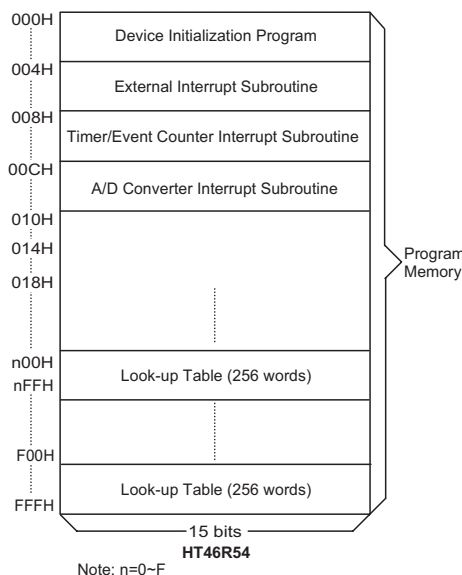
000H
Device Initialization Program
004H
External Interrupt Subroutine
008H
Timer/Event Counter Interrupt Subroutine
00CH
A/D Converter Interrupt Subroutine
010H
014H
018H
Program Memory
n00H
Look-up Table (256 words)
nFFH
F00H
Look-up Table (256 words)
FFFH
15 bits
HT46R54
Note: n=0~F